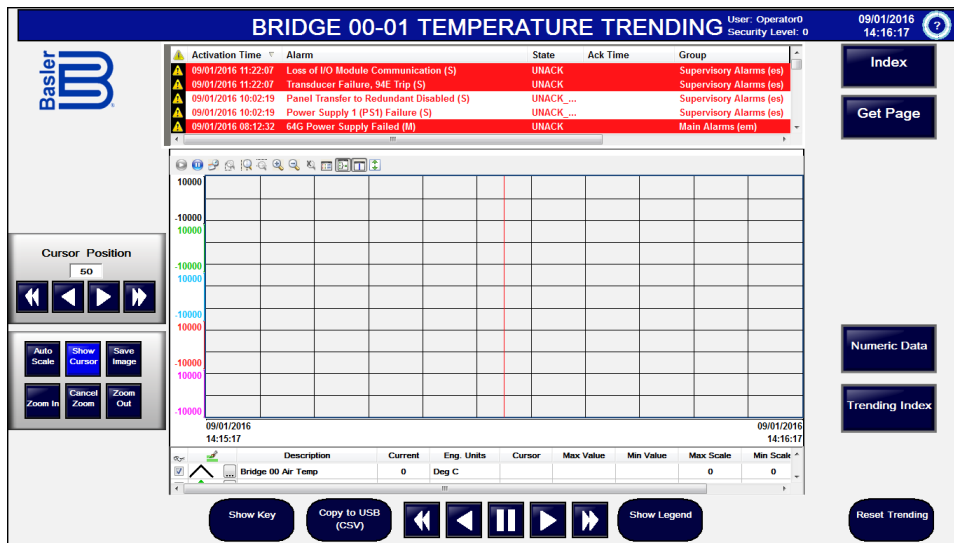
BRIDGE 00-01 TEMPERATURE TRENDING

User: Operator0
Security Level: 0

09/01/2016
14:16:17

?

Basler

| | Activation Time | Alarm | State | Ack Time | Group |
|---|---|---|---|---|---|
| ⚠ | 09/01/2016 11:22:07 | Loss of I/O Module Communication (S) | UNACK | | Supervisory Alarms (es) |
| ⚠ | 09/01/2016 11:22:07 | Transducer Failure, 94E Trip (S) | UNACK | | Supervisory Alarms (es) |
| ⚠ | 09/01/2016 10:02:19 | Panel Transfer to Redundant Disabled (S) | UNACK_... | | Supervisory Alarms (es) |
| ⚠ | 09/01/2016 10:02:19 | Power Supply 1 (PS1) Failure (S) | UNACK_... | | Supervisory Alarms (es) |
| ⚠ | 09/01/2016 08:12:32 | 64G Power Supply Failed (M) | UNACK | | Main Alarms (em) |

Index

Get Page

10000
-10000
10000
-10000
10000
-10000
10000
-10000
10000
-10000

09/01/2016
14:15:17

09/01/2016
14:16:17

Cursor Position
50

Auto Scale
Show Cursor
Save Image
Zoom In
Cancel Zoom
Zoom Out

Numeric Data

Trending Index

| | | Description | Current | Eng. Units | Cursor | Max Value | Min Value | Max Scale | Min Scale |
|---|---|---|---|---|---|---|---|---|---|
| ☑ | ... | Bridge 00 Air Temp | 0 | Deg C | | | | 0 | 0 |

Show Key

Copy to USB (CSV)

Show Legend

Reset Trending